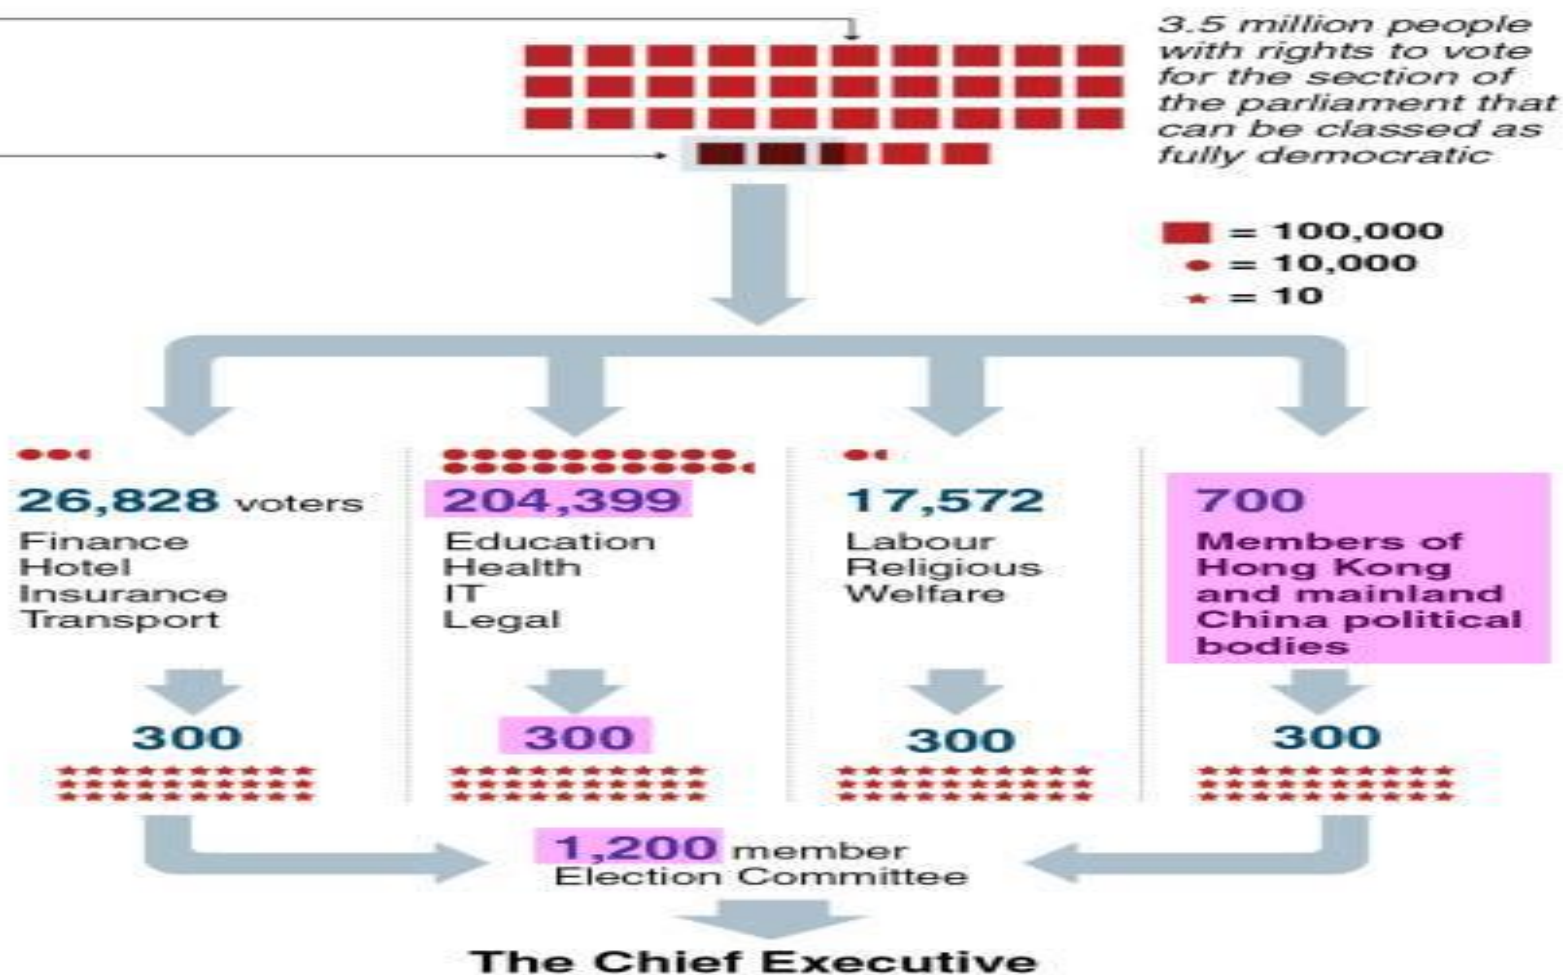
3.5 million people with rights to vote for the section of the parliament that can be classed as fully democratic

= 100,000
= 10,000
= 10

26,828 voters
Finance
Hotel
Insurance
Transport

300

204,399
Education
Health
IT
Legal

300

17,572
Labour
Religious
Welfare

300

700
Members of Hong Kong and mainland China political bodies

300

1,200 member Election Committee

The Chief Executive